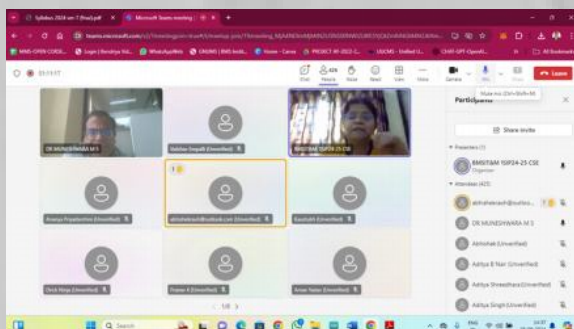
Syllabus 2024 sem 7 (final).pdf
Microsoft Teams meeting
teams.microsoft.com
MNS-OPEN-CODE...
Login | Revaiya Vid...
WhatsAppWeb
ONLINE | BMS Instit...
Home - Canva
PROJECT W-2022-2...
LNCMS - Unified U...
CHAT-GPT-OpenAI...
All Bookmarks
01:11:17
Chat
People 426
Raise
React
View
Notes
More
Camera
Mic
Share
Leave
Mute mic (Ctrl+Shift+M)
Participants
Share invite
Presenters (1)
BMSITAM 1SIP24-25 CSE
Organizer
Attendees (425)
abhishekrao@outlo...
DR MUNESHWARA M S
Abhishek (Unverified)
Aditya B Nair (Unverified)
Aditya Shreedhara (Unverified)
Aditya Singh (Unverified)
DR MUNESHWARA M S
Vaibhav Dugalli (Unverified)
BMSITAM 1SIP24-25 CSE
Ananya Priyadarshini (Unverified)
abhishekrao@outlook.com (Unverified)
Kaushalli (Unverified)
Dhruv Ninja (Unverified)
Pranav K (Unverified)
Aman Yadav (Unverified)
1/8
Search